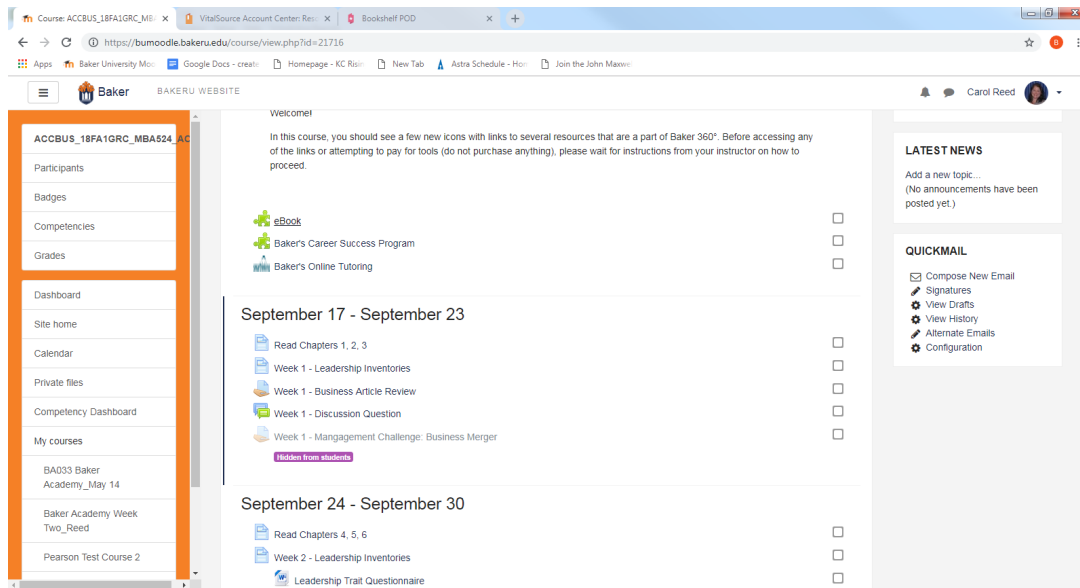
Course: ACCBUS_18FA1GRC_MBA × | VitalSource Account Center: Res × | Bookshelf POD ×

https://bumoodle.bakeru.edu/course/view.php?id=21716

Apps | Baker University Mo | Google Docs - create | Homepage - KC Risin | New Tab | Astra Schedule - Hon | Join the John Maxwe

Baker | BAKERU WEBSITE | Carol Reed

ACCBUS_18FA1GRC_MBA524_AC
Participants
Badges
Competencies
Grades

Dashboard
Site home
Calendar
Private files
Competency Dashboard
My courses
BA033 Baker Academy_May 14
Baker Academy Week Two_Reed
Pearson Test Course 2

Welcome!

In this course, you should see a few new icons with links to several resources that are a part of Baker 360°. Before accessing any of the links or attempting to pay for tools (do not purchase anything), please wait for instructions from your instructor on how to proceed.

eBook
Baker's Career Success Program
Baker's Online Tutoring

September 17 - September 23

Read Chapters 1, 2, 3
Week 1 - Leadership Inventories
Week 1 - Business Article Review
Week 1 - Discussion Question
Week 1 - Mangagement Challenge: Business Merger
Hidden from students

September 24 - September 30

Read Chapters 4, 5, 6
Week 2 - Leadership Inventories
Leadership Trait Questionnaire

LATEST NEWS
Add a new topic...
(No announcements have been posted yet.)

QUICKMAIL
Compose New Email
Signatures
View Drafts
View History
Alternate Emails
Configuration